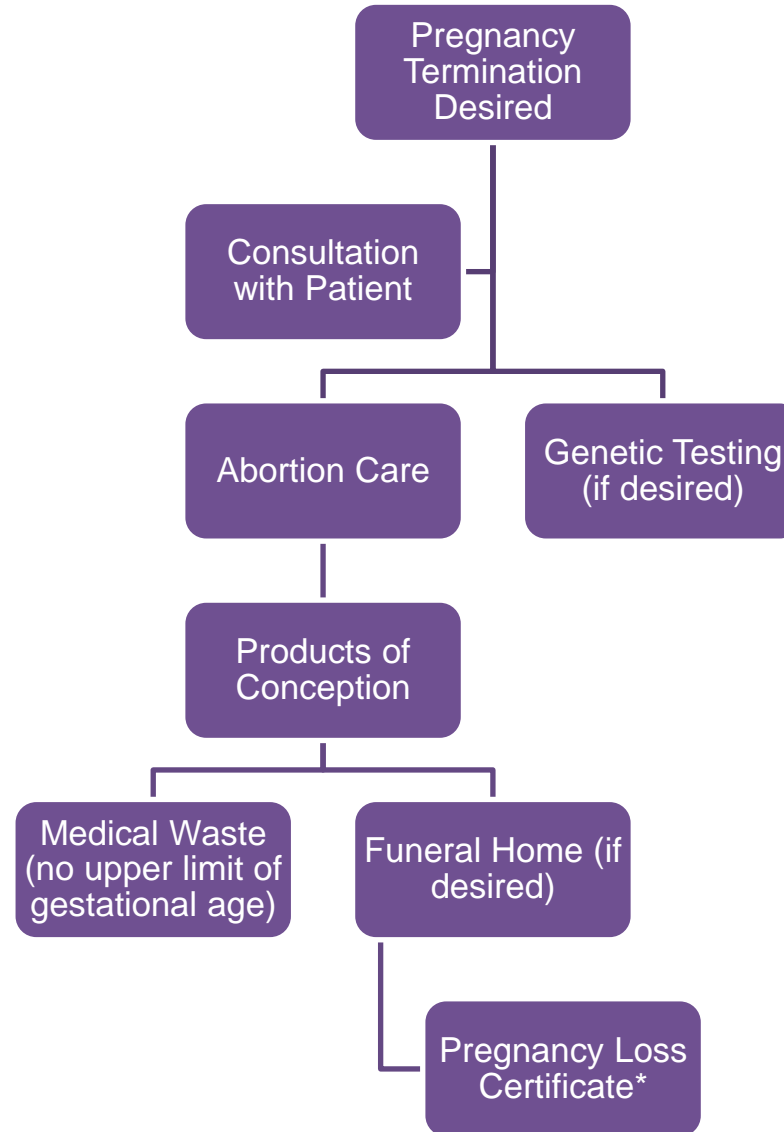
Pregnancy Termination Desired

Consultation with Patient

Abortion Care

Genetic Testing (if desired)

Products of Conception

Medical Waste (no upper limit of gestational age)

Funeral Home (if desired)

Pregnancy Loss Certificate*